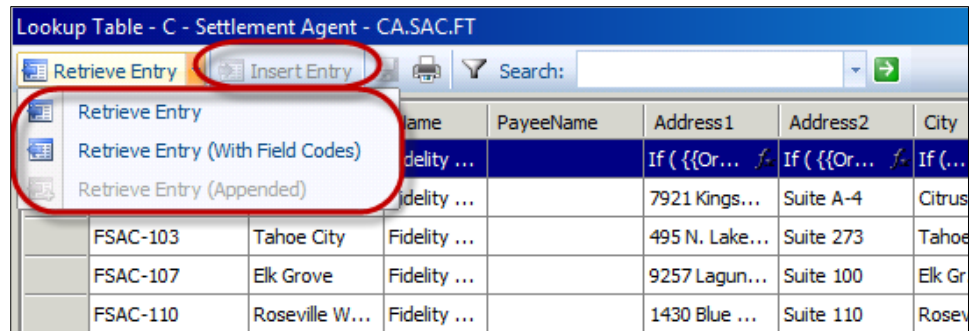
Lookup Table - C - Settlement Agent - CA.SAC.FT

Retrieve Entry | Insert Entry | Search:

Retrieve Entry
Retrieve Entry (With Field Codes)
Retrieve Entry (Appended)

| | | Name | PayeeName | Address1 | Address2 | City |
|---|---|---|---|---|---|---|
| | | Fidelity ... | | If ( {{Or... | If ( {{Or... | If (... |
| | | Fidelity ... | | 7921 Kings... | Suite A-4 | Citrus |
| | FSAC-103 | Tahoe City | Fidelity ... | 495 N. Lake... | Suite 273 | Tahoe |
| | FSAC-107 | Elk Grove | Fidelity ... | 9257 Lagun... | Suite 100 | Elk Gr |
| | FSAC-110 | Roseville W... | Fidelity ... | 1430 Blue ... | Suite 110 | Rosev |